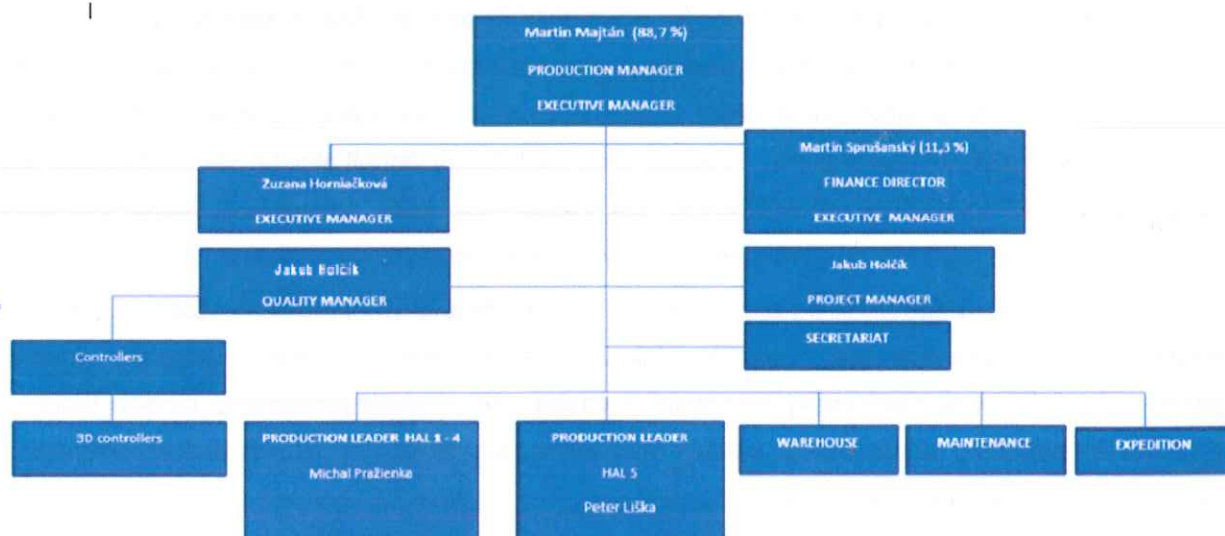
Martin Majtán (88,7 %)
PRODUCTION MANAGER
EXECUTIVE MANAGER

Zuzana Horniačková
EXECUTIVE MANAGER

Martin Sprušanský (11,3 %)
FINANCE DIRECTOR
EXECUTIVE MANAGER

Jakub Holčík
QUALITY MANAGER

Jakub Holčík
PROJECT MANAGER

SECRETARIAT

Controllers

3D controllers

PRODUCTION LEADER HAL 1 - 4
Michal Praženka

PRODUCTION LEADER
HAL 5
Peter Liška

WAREHOUSE

MAINTENANCE

EXPEDITION